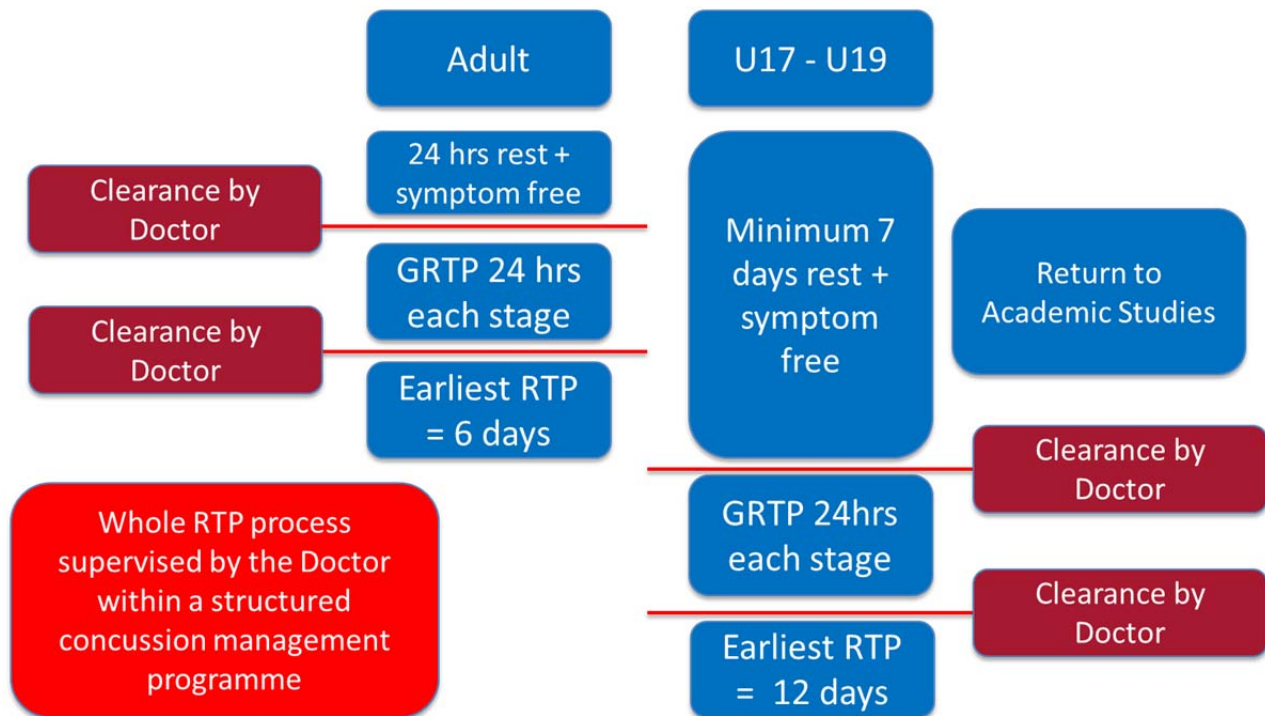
Adult

U17 - U19

24 hrs rest + symptom free

Clearance by Doctor

Minimum 7 days rest + symptom free

Return to Academic Studies

GRTP 24 hrs each stage

Clearance by Doctor

Earliest RTP = 6 days

Clearance by Doctor

Whole RTP process supervised by the Doctor within a structured concussion management programme

GRTP 24hrs each stage

Clearance by Doctor

Earliest RTP = 12 days